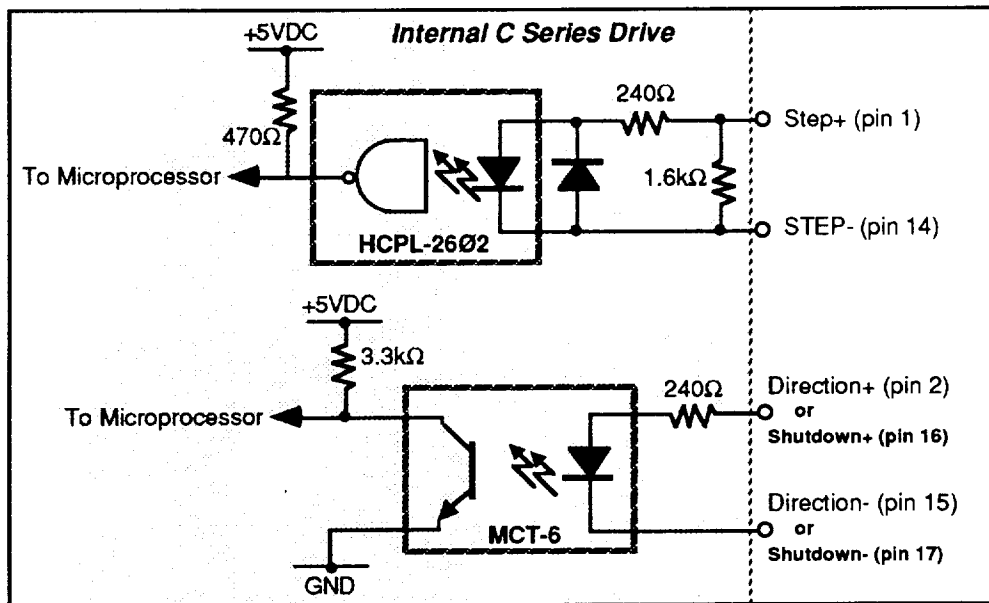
Internal C Series Drive

+5VDC

470Ω

To Microprocessor

HCPL-26Ø2

240Ω

1.6kΩ

Step+ (pin 1)

STEP- (pin 14)

+5VDC

3.3kΩ

To Microprocessor

MCT-6

GND

240Ω

Direction+ (pin 2) or Shutdown+ (pin 16)

Direction- (pin 15) or Shutdown- (pin 17)